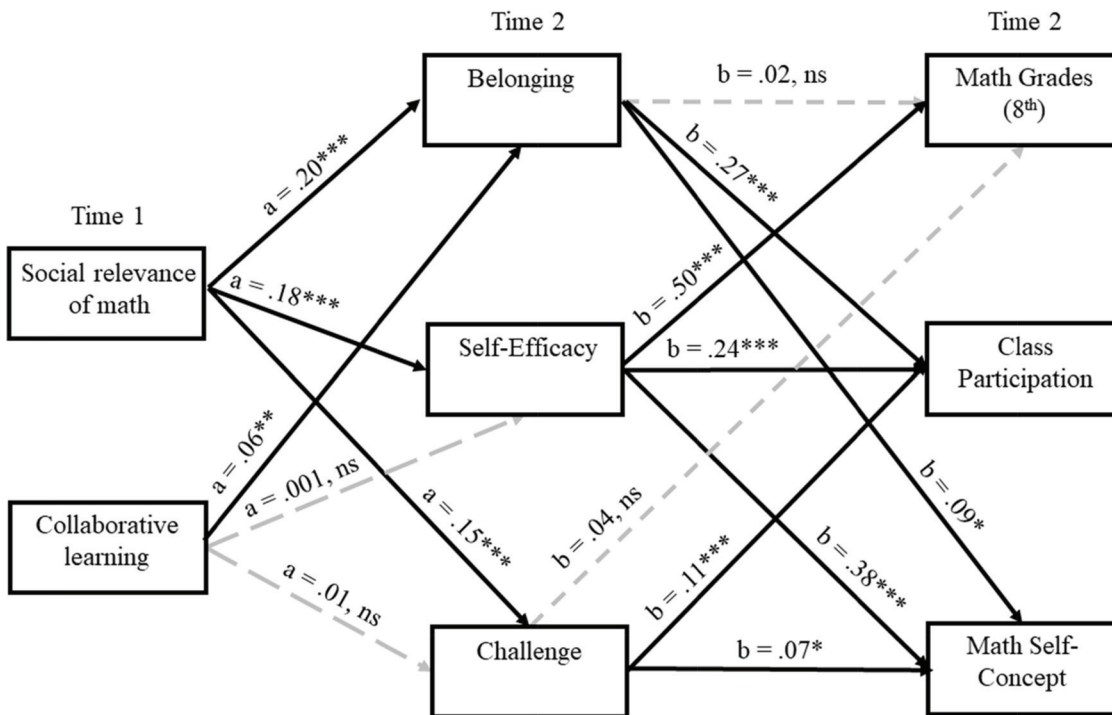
Time 2

Time 2

Time 1

Belonging

b = .02, ns

Math Grades ($8^{th}$)

a = .20***

b = .27***

Social relevance of math

a = .18***

b = .50***

Self-Efficacy

b = .24***

Class Participation

a = .06**

a = .001, ns

b = .04, ns

b = .09*

Collaborative learning

a = .15***

b = .11***

b = .38***

a = .01, ns

Challenge

b = .07*

Math Self-Concept